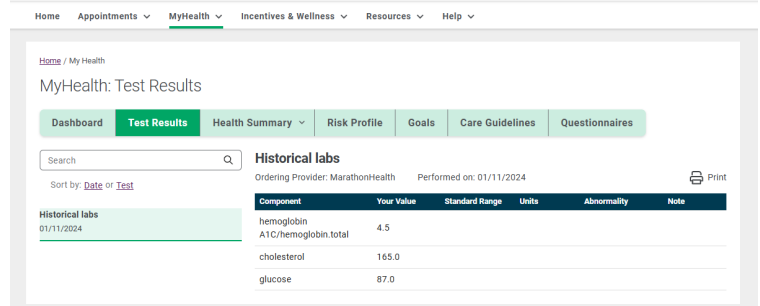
Home Appointments MyHealth Incentives & Wellness Resources Help

Home / My Health

MyHealth: Test Results

Dashboard Test Results Health Summary Risk Profile Goals Care Guidelines Questionnaires

Search

Sort by: Date or Test

Historical labs
01/11/2024

Historical labs

Ordering Provider: MarathonHealth Performed on: 01/11/2024

Print

| Component | Your Value | Standard Range | Units | Abnormality | Note |
|---|---|---|---|---|---|
| hemoglobin A1C/hemoglobin.total | 4.5 | | | | |
| cholesterol | 165.0 | | | | |
| glucose | 87.0 | | | | |